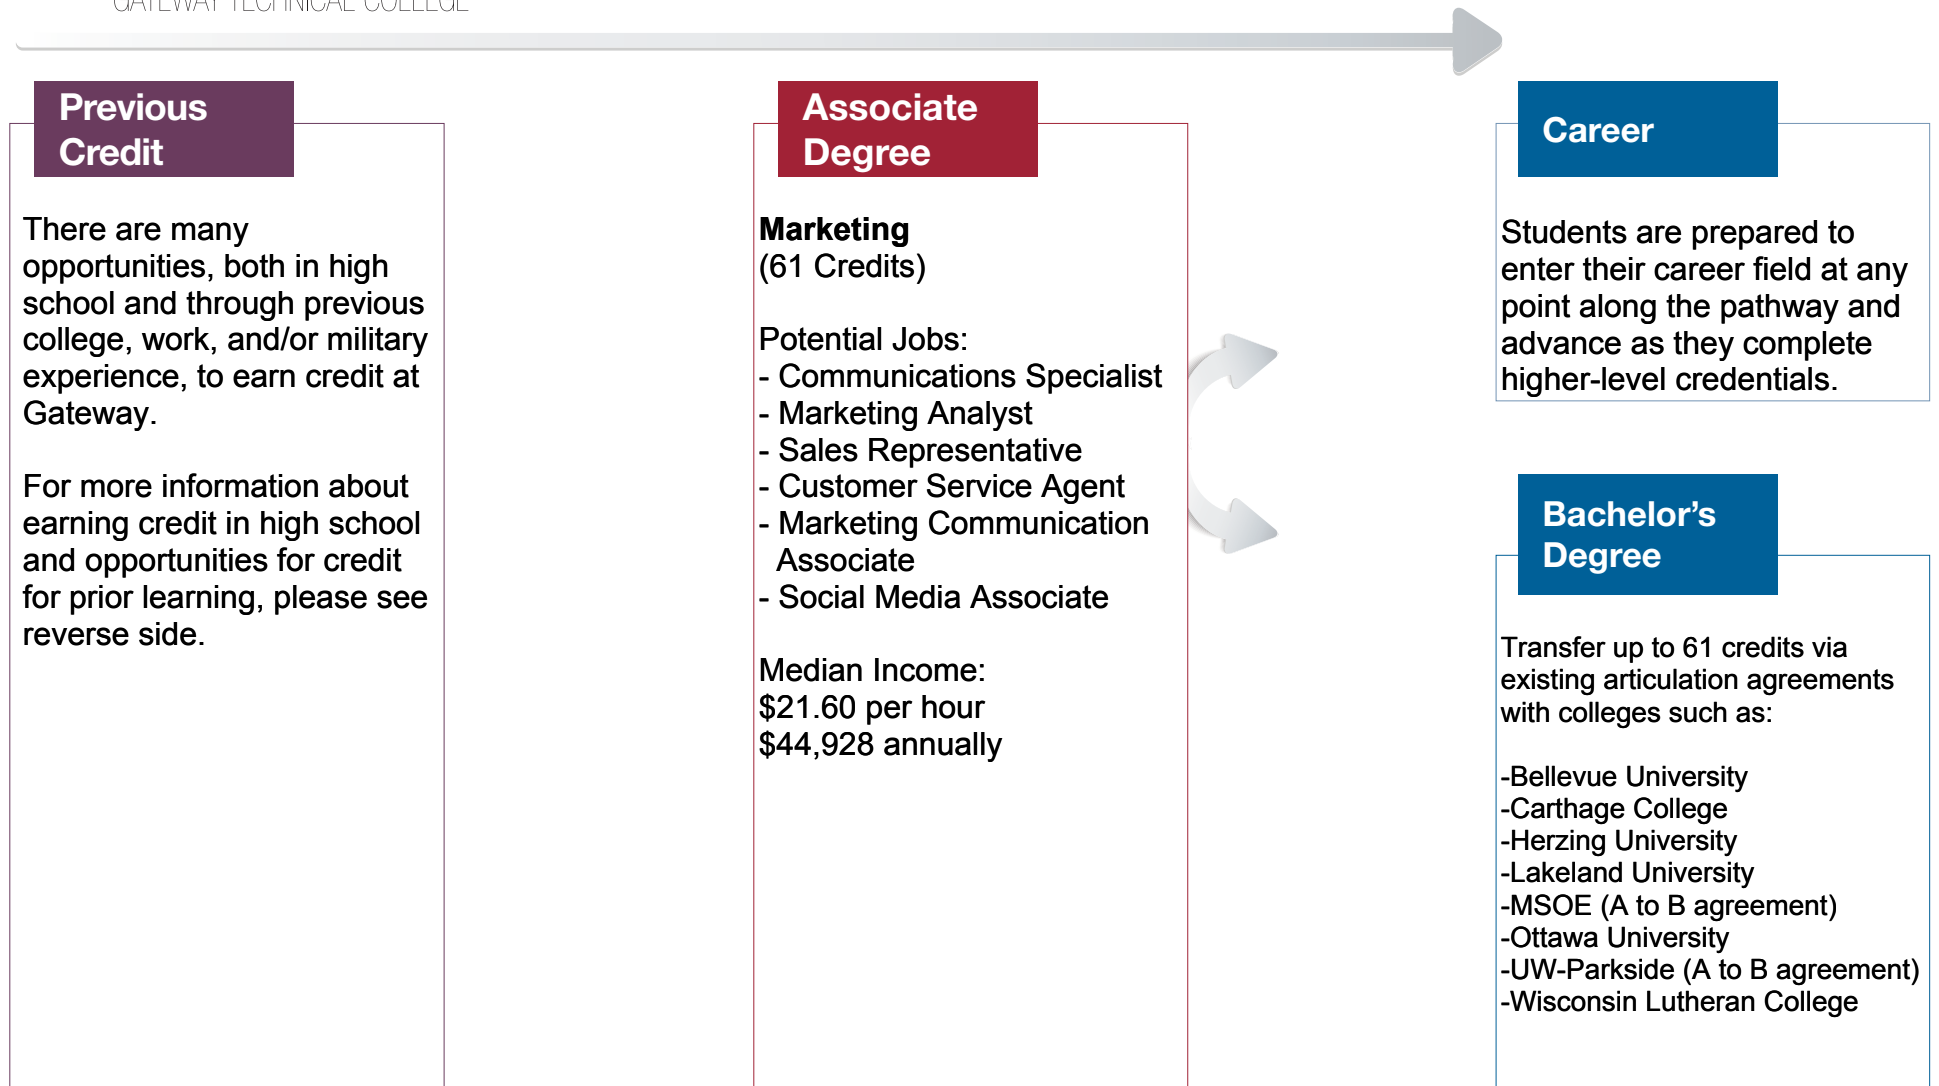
GATEWAY TECHNICAL COLLEGE

Previous Credit

There are many opportunities, both in high school and through previous college, work, and/or military experience, to earn credit at Gateway.

For more information about earning credit in high school and opportunities for credit for prior learning, please see reverse side.

Associate Degree

**Marketing**
(61 Credits)

Potential Jobs:
- Communications Specialist
- Marketing Analyst
- Sales Representative
- Customer Service Agent
- Marketing Communication Associate
- Social Media Associate

Median Income:
$21.60 per hour
$44,928 annually

Career

Students are prepared to enter their career field at any point along the pathway and advance as they complete higher-level credentials.

Bachelor's Degree

Transfer up to 61 credits via existing articulation agreements with colleges such as:

-Bellevue University
-Carthage College
-Herzing University
-Lakeland University
-MSOE (A to B agreement)
-Ottawa University
-UW-Parkside (A to B agreement)
-Wisconsin Lutheran College